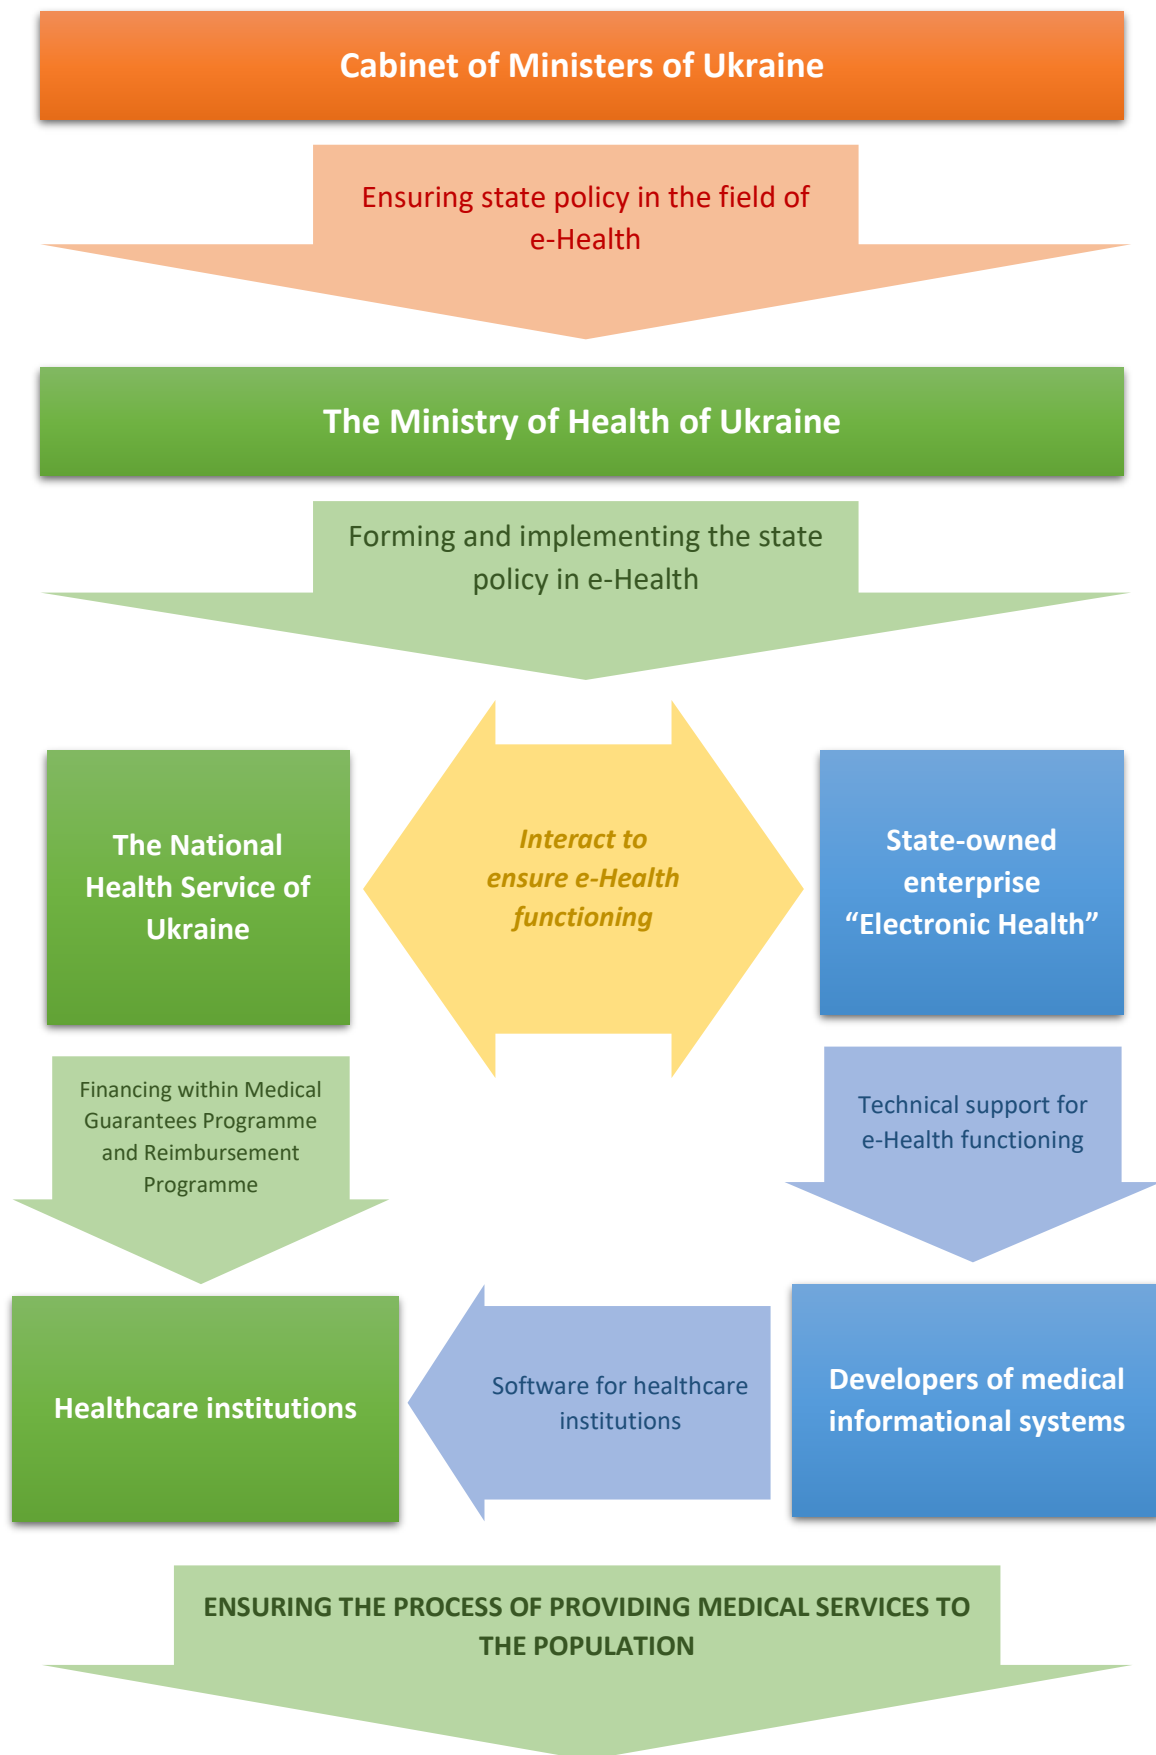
Cabinet of Ministers of Ukraine

Ensuring state policy in the field of e-Health

The Ministry of Health of Ukraine

Forming and implementing the state policy in e-Health

The National Health Service of Ukraine

Interact to ensure e-Health functioning

State-owned enterprise “Electronic Health”

Financing within Medical Guarantees Programme and Reimbursement Programme

Technical support for e-Health functioning

Healthcare institutions

Software for healthcare institutions

Developers of medical informational systems

ENSURING THE PROCESS OF PROVIDING MEDICAL SERVICES TO THE POPULATION